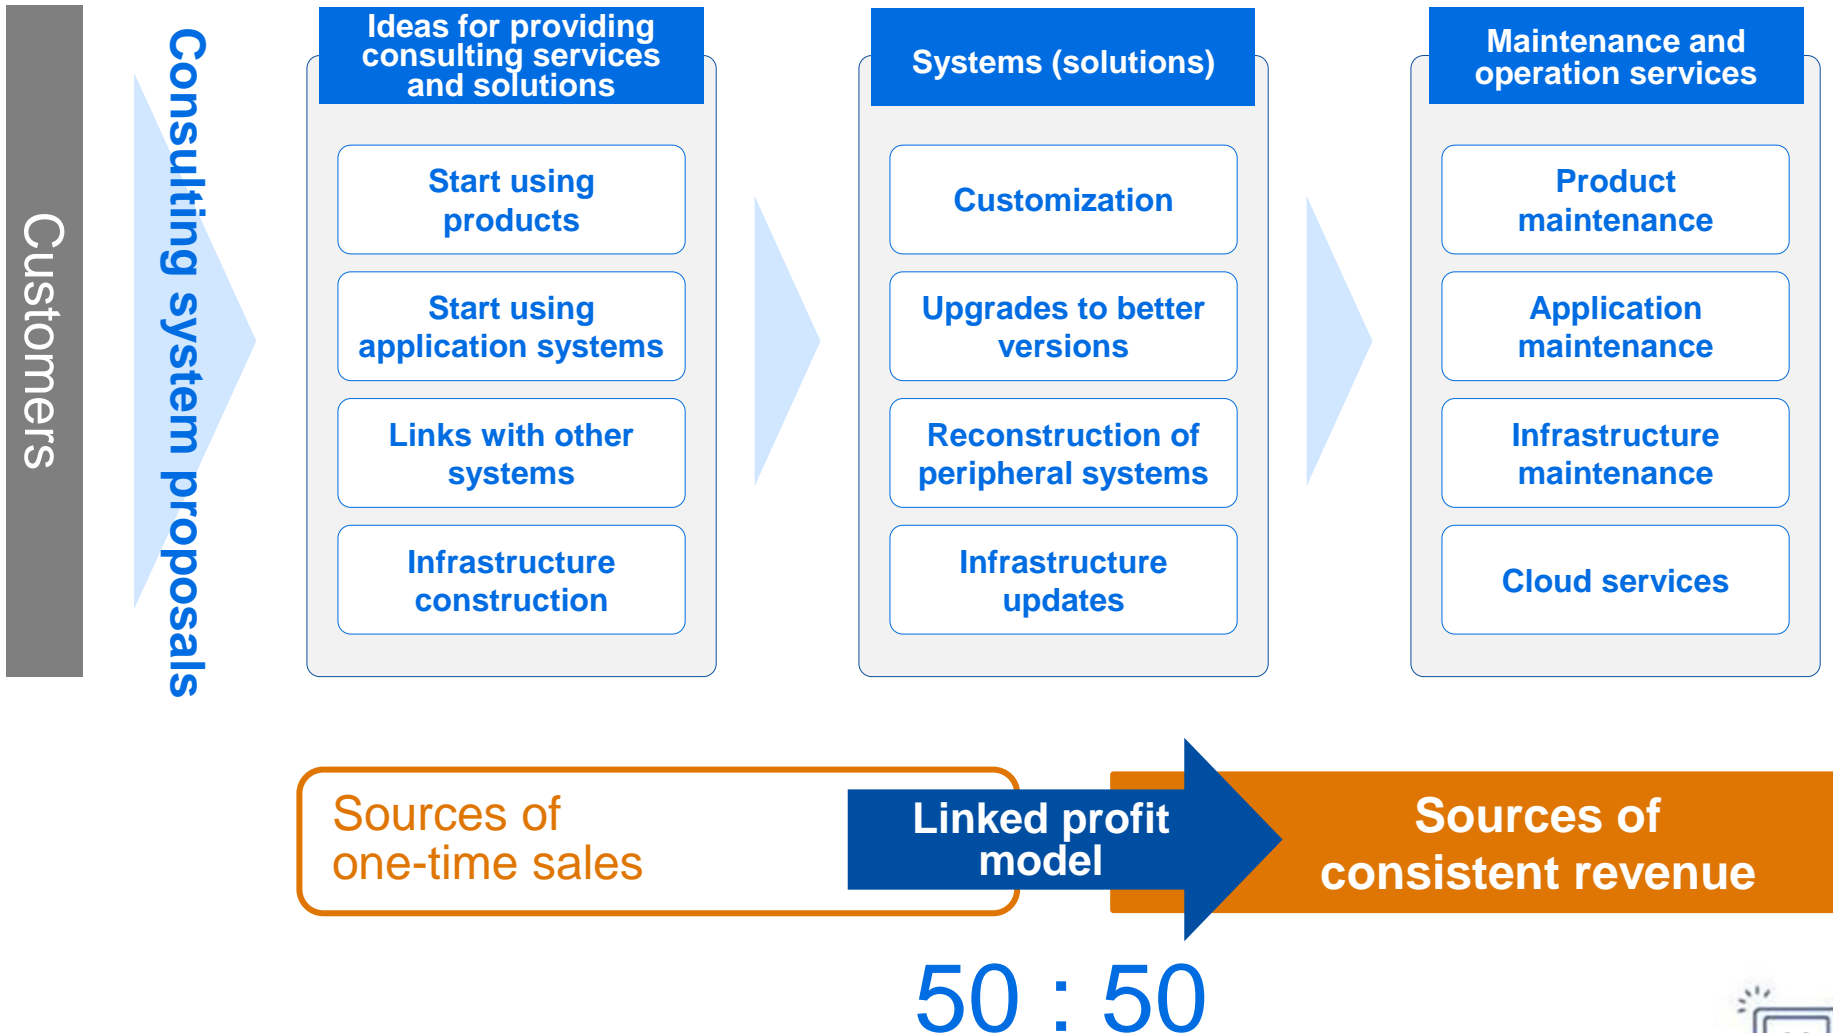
Customers

Consulting system proposals

Ideas for providing consulting services and solutions

Start using products

Start using application systems

Links with other systems

Infrastructure construction

Systems (solutions)

Customization

Upgrades to better versions

Reconstruction of peripheral systems

Infrastructure updates

Maintenance and operation services

Product maintenance

Application maintenance

Infrastructure maintenance

Cloud services

Sources of one-time sales

Linked profit model

Sources of consistent revenue

50 : 50